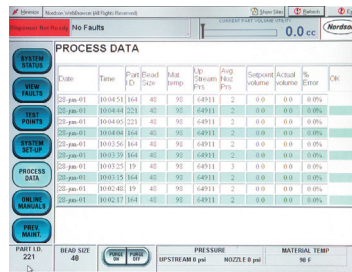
Home | Nordson VeriDose (All Rights Reserved) | Show Sites | Refresh | Exit

Dispenser Not Ready | No Faults | CURRENT PART VOLUME (PART) | 0.0 cc | Nordson

SYSTEM STATUS

VIEW FAULTS

TEST POINTS

SYSTEM SET-UP

PROCESS DATA

ONLINE MANUALS

PREV MAINT.

PROCESS DATA

| Date | Time | Part I.D. | Bead Size | Mat. temp | Up Stream Prs | Avg Noz Prs | Setpoint volume | Actual volume | % Error | OK |
|---|---|---|---|---|---|---|---|---|---|---|
| 28-jun-01 | 10:04:51 | 164 | 48 | 96 | 64911 | 2 | 0.0 | 0.0 | 0.0% | |
| 28-jun-01 | 10:04:44 | 221 | 48 | 96 | 64911 | 2 | 0.0 | 0.0 | 0.0% | |
| 28-jun-01 | 10:04:05 | 221 | 48 | 96 | 64911 | 2 | 0.0 | 0.0 | 0.0% | |
| 28-jun-01 | 10:04:04 | 164 | 48 | 96 | 64911 | 2 | 0.0 | 0.0 | 0.0% | |
| 28-jun-01 | 10:03:56 | 164 | 48 | 96 | 64911 | 2 | 0.0 | 0.0 | 0.0% | |
| 28-jun-01 | 10:03:39 | 164 | 48 | 96 | 64911 | 2 | 0.0 | 0.0 | 0.0% | |
| 28-jun-01 | 10:03:25 | 19 | 48 | 96 | 64911 | 2 | 0.0 | 0.0 | 0.0% | |
| 28-jun-01 | 10:03:15 | 164 | 48 | 96 | 64911 | 2 | 0.0 | 0.0 | 0.0% | |
| 28-jun-01 | 10:02:48 | 19 | 48 | 96 | 64911 | 2 | 0.0 | 0.0 | 0.0% | |
| 28-jun-01 | 10:02:17 | 164 | 48 | 96 | 64911 | 2 | 0.0 | 0.0 | 0.0% | |

PART I.D. 221 | BEAD SIZE 48 | PURGE ON | PURGE OFF | PRESSURE | UPSTREAM 0 psi | NOZZLE 0 psi | MATERIAL TEMP 96 F